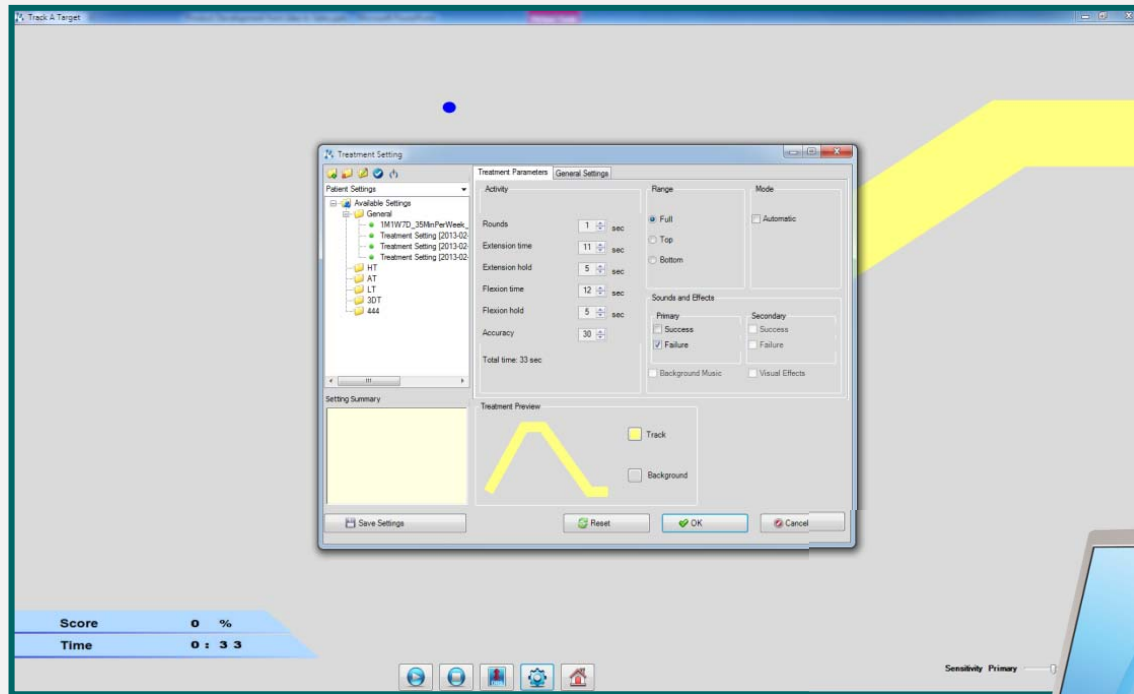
Track A Target

Treatment Setting

Patient Settings

Available Settings
General
1M1W7D_35MinPerWeek_
Treatment Setting [2013-02-
Treatment Setting [2013-02-
Treatment Setting [2013-02-
HT
AT
LT
3DT
444

Setting Summary

Treatment Parameters | General Settings

Activity

Rounds 1 sec
Extension time 11 sec
Extension hold 5 sec
Flexion time 12 sec
Flexion hold 5 sec
Accuracy 30

Total time: 33 sec

Range
Full
Top
Bottom

Mode
Automatic

Sounds and Effects
Primary
Success
Failure
Secondary
Success
Failure
Background Music
Visual Effects

Treatment Preview
Track
Background

Save Settings
Reset
OK
Cancel

Score 0 %
Time 0 : 3 3

Sensitivity Primary